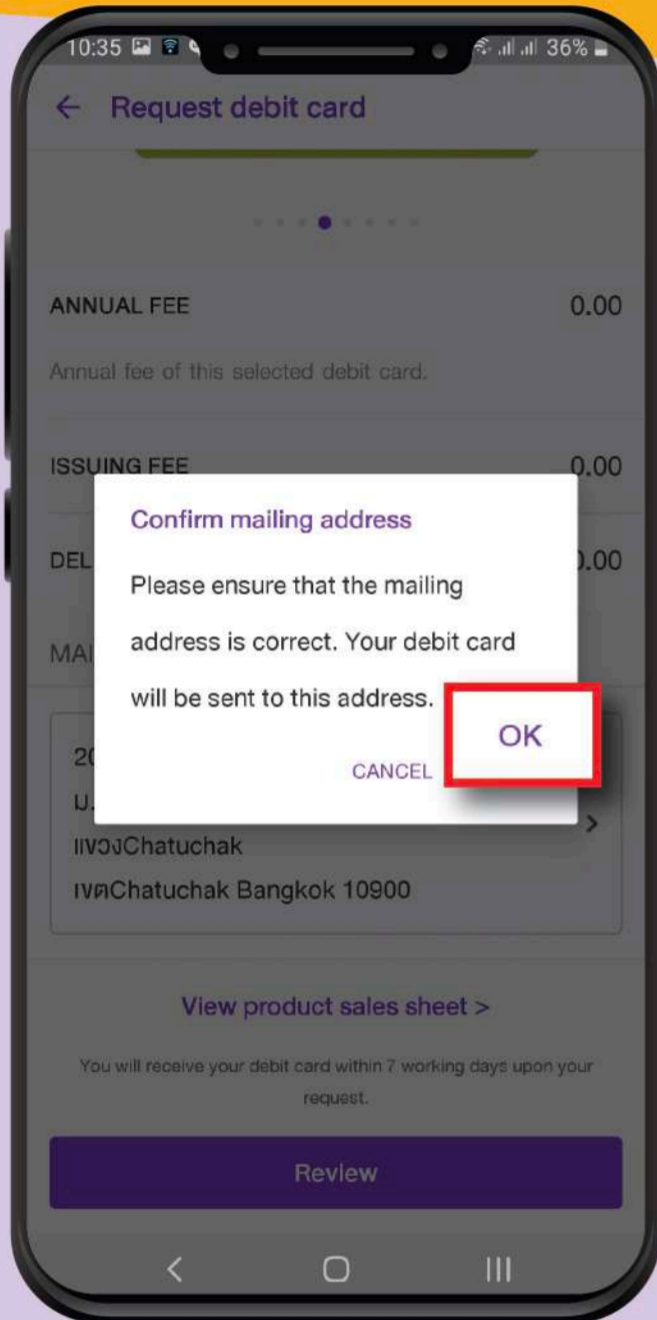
10:35 36%

← Request debit card

ANNUAL FEE 0.00

Annual fee of this selected debit card.

ISSUING FEE 0.00

DEL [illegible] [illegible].00

MA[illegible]

Confirm mailing address

Please ensure that the mailing address is correct. Your debit card will be sent to this address.

CANCEL OK

2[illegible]

ม.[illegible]

แขวงChatuchak

เขตChatuchak Bangkok 10900

View product sales sheet >

You will receive your debit card within 7 working days upon your request.

Review